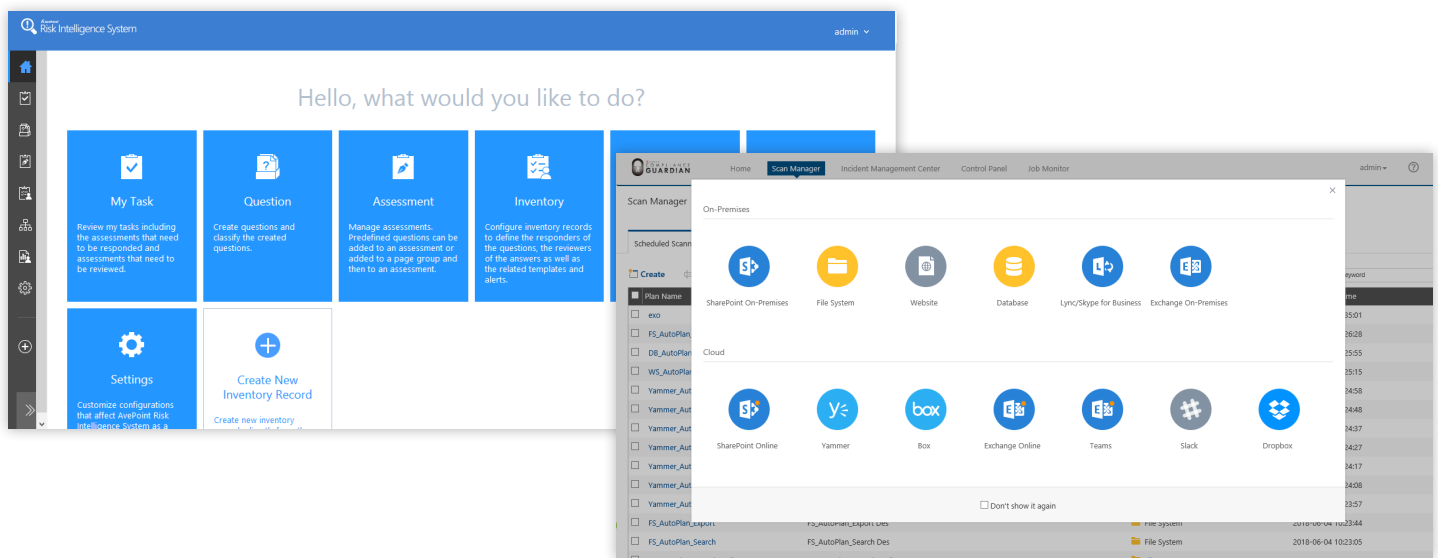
Risk Intelligence System

admin

Hello, what would you like to do?

My Task

Review my tasks including the assessments that need to be responded and assessments that need to be reviewed.

Question

Create questions and classify the created questions.

Assessment

Manage assessments. Predefined questions can be added to an assessment or added to a page group and then to an assessment.

Inventory

Configure inventory records to define the responders of the questions, the reviewers of the answers as well as the related templates and alerts.

Settings

Customize configurations that affect AvePoint Risk Intelligence System as a

Create New Inventory Record

Create new inventory

GUARDIAN

Home Scan Manager Incident Management Center Control Panel Job Monitor

admin

Scan Manager

Scheduled Scann

Create

Plan Name

exo
FS_AutoPlan
DB_AutoPlan
WS_AutoPlan
Yammer_Aut
Yammer_Aut
Yammer_Aut
Yammer_Aut
Yammer_Aut
Yammer_Aut
Yammer_Aut
FS_AutoPlan_Export FS_AutoPlan_Export Des File System 2018-06-04 10:23:44
FS_AutoPlan_Search FS_AutoPlan_Search Des File System 2018-06-04 10:23:05

On-Premises

SharePoint On-Premises
File System
Website
Database
Lync/Skype for Business
Exchange On-Premises

Cloud

SharePoint Online
Yammer
Box
Exchange Online
Teams
Slack
Dropbox

Don't show it again